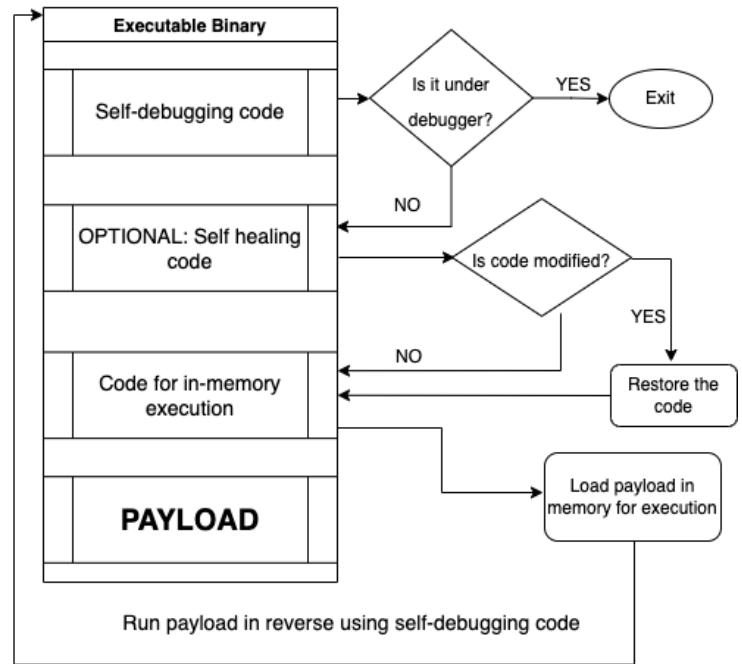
Executable Binary

Self-debugging code

Is it under debugger?

YES

Exit

NO

OPTIONAL: Self healing code

Is code modified?

YES

NO

Code for in-memory execution

Restore the code

Load payload in memory for execution

PAYLOAD

Run payload in reverse using self-debugging code